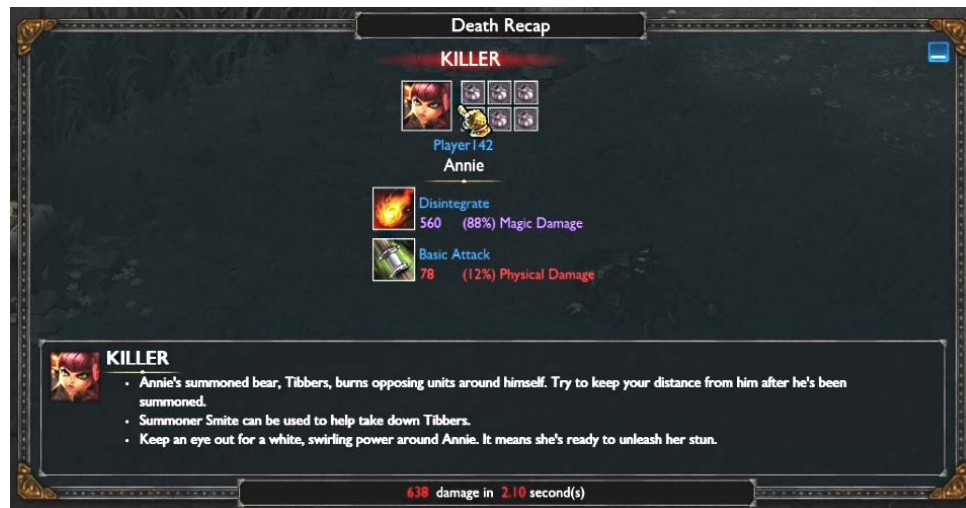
Death Recap

KILLER

Player142
Annie

Disintegrate
560 (88%) Magic Damage

Basic Attack
78 (12%) Physical Damage

KILLER

- Annie's summoned bear, Tibbers, burns opposing units around himself. Try to keep your distance from him after he's been summoned.
- Summoner Smite can be used to help take down Tibbers.
- Keep an eye out for a white, swirling power around Annie. It means she's ready to unleash her stun.

638 damage in 2.10 second(s)